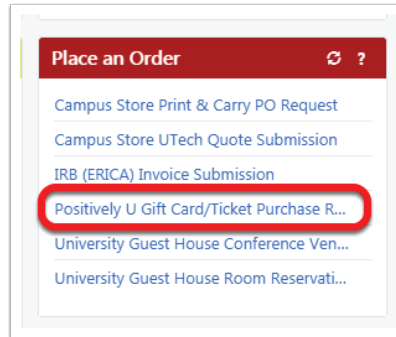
Place an Order

?

Campus Store Print & Carry PO Request

Campus Store UTech Quote Submission

IRB (ERICA) Invoice Submission

Positively U Gift Card/Ticket Purchase R...

University Guest House Conference Ven...

University Guest House Room Reservati...